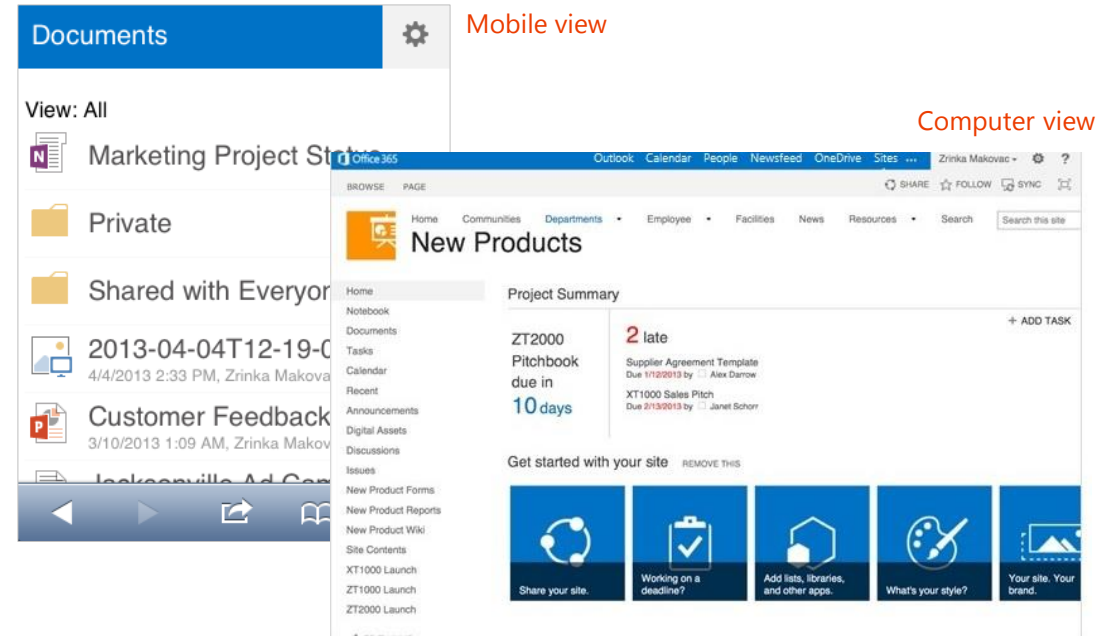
Mobile view

Documents

View: All

Marketing Project Statu

Private

Shared with Everyon

2013-04-04T12-19-0
4/4/2013 2:33 PM, Zrinka Makova

Customer Feedback
3/10/2013 1:09 AM, Zrinka Makov

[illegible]

Computer view

Office 365 Outlook Calendar People Newsfeed OneDrive Sites ... Zrinka Makovac ?

BROWSE PAGE SHARE FOLLOW SYNC

Home Communities Departments Employee Facilities News Resources Search Search this site

New Products

Home
Notebook
Documents
Tasks
Calendar
Recent
Announcements
Digital Assets
Discussions
Issues
New Product Forms
New Product Reports
New Product Wiki
Site Contents
XT1000 Launch
ZT1000 Launch
ZT2000 Launch

Project Summary

+ ADD TASK

ZT2000 Pitchbook due in 10 days

2 late

Supplier Agreement Template
Due 1/12/2013 by Alex Darrow

XT1000 Sales Pitch
Due 2/13/2013 by Janet Schorr

Get started with your site REMOVE THIS

Share your site.

Working on a deadline?

Add lists, libraries, and other apps.

What's your style?

Your site. Your brand.